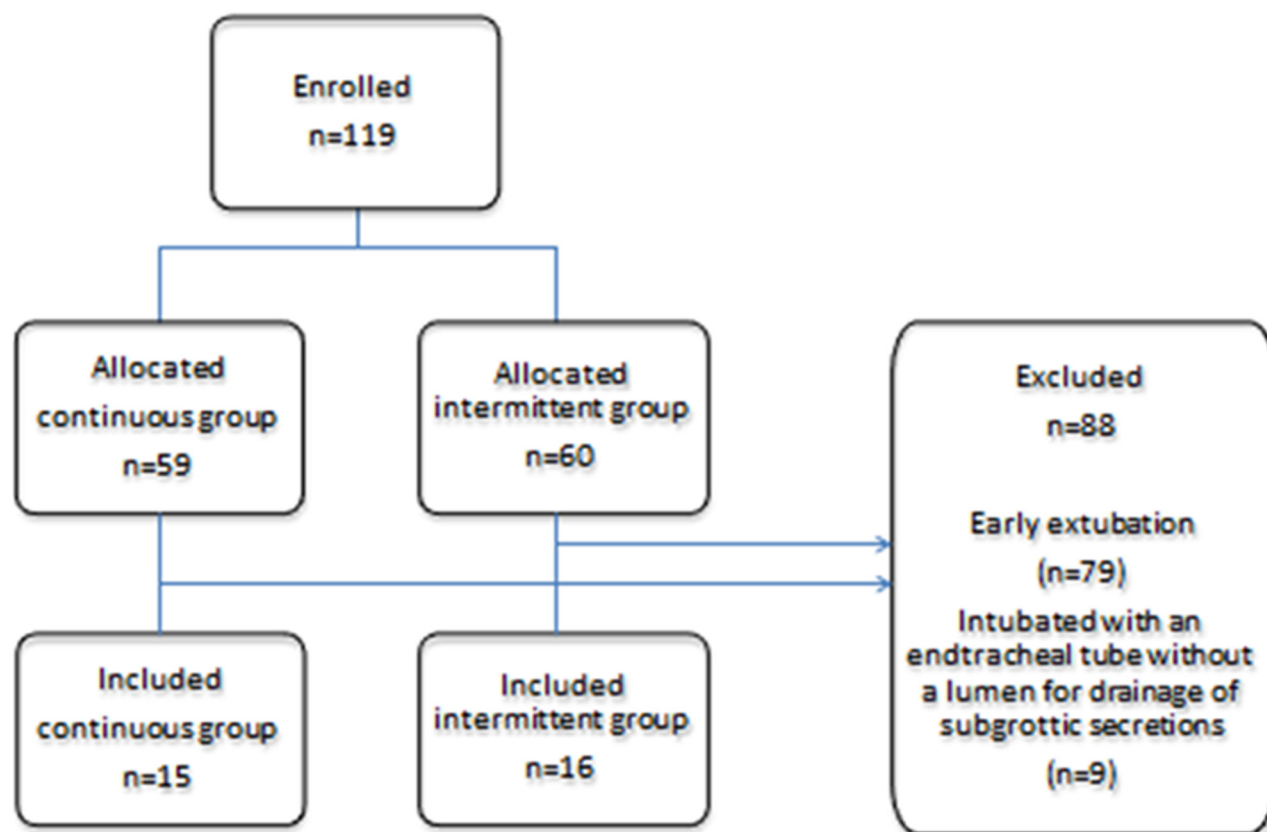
Enrolled
n=119

Allocated
continuous group
n=59

Allocated
intermittent group
n=60

Excluded
n=88

Early extubation
(n=79)

Intubated with an endtracheal tube without a lumen for drainage of subgrottic secretions
(n=9)

Included
continuous group
n=15

Included
intermittent group
n=16